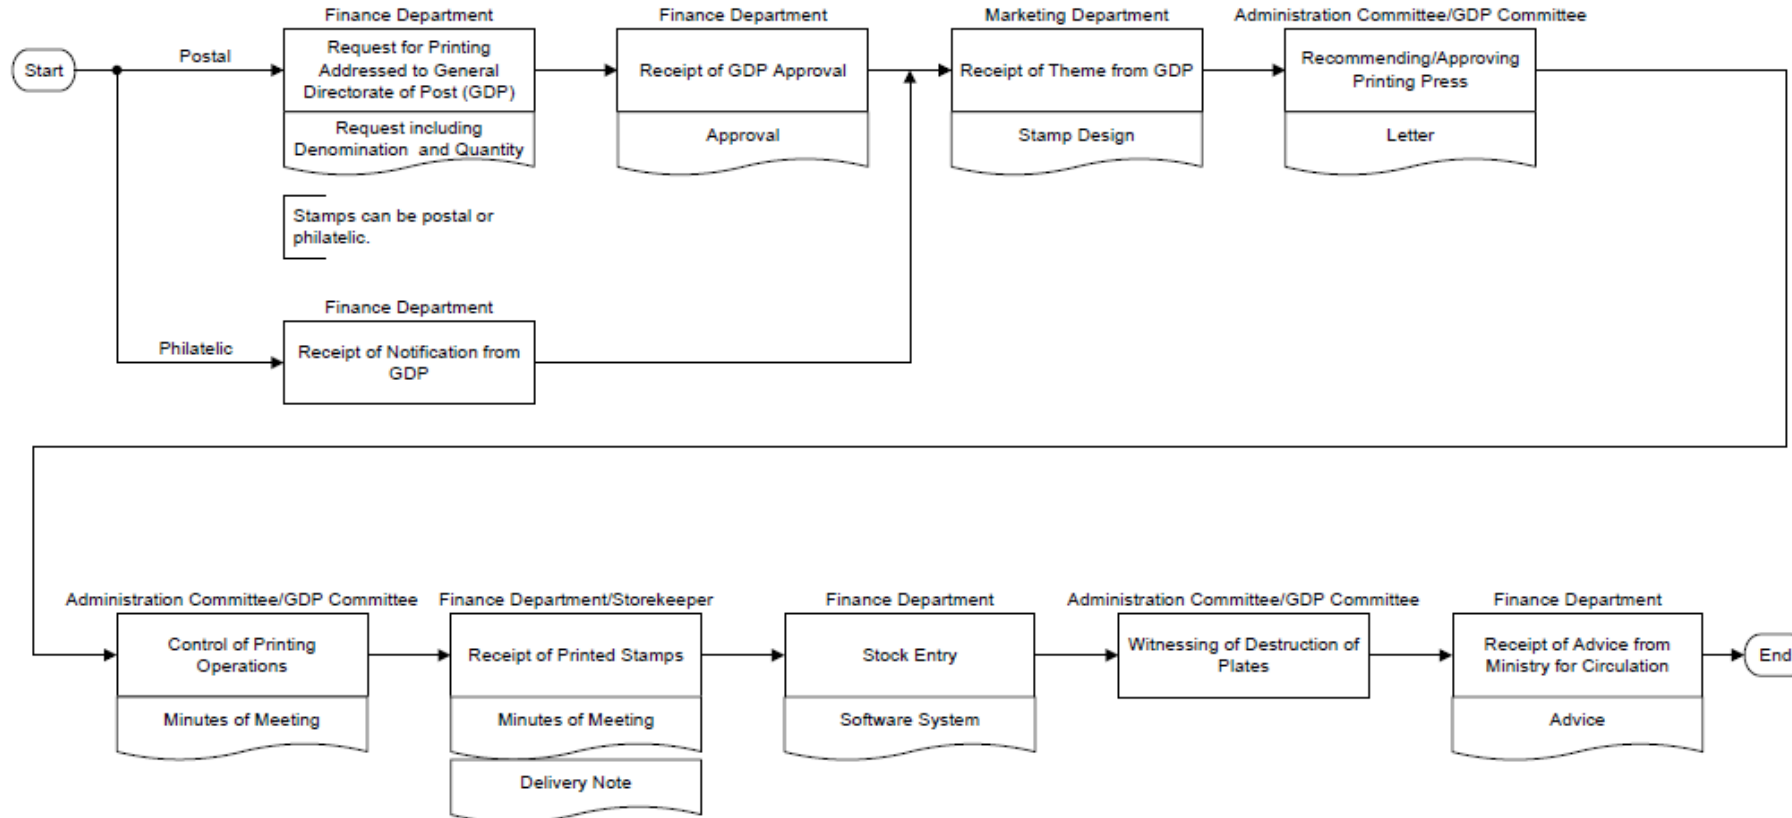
Start

Postal

Finance Department

Request for Printing Addressed to General Directorate of Post (GDP)

Request including Denomination and Quantity

Stamps can be postal or philatelic.

Finance Department

Receipt of GDP Approval

Approval

Marketing Department

Receipt of Theme from GDP

Stamp Design

Administration Committee/GDP Committee

Recommending/Approving Printing Press

Letter

Philatelic

Finance Department

Receipt of Notification from GDP

Administration Committee/GDP Committee

Control of Printing Operations

Minutes of Meeting

Finance Department/Storekeeper

Receipt of Printed Stamps

Minutes of Meeting

Delivery Note

Finance Department

Stock Entry

Software System

Administration Committee/GDP Committee

Witnessing of Destruction of Plates

Finance Department

Receipt of Advice from Ministry for Circulation

Advice

End